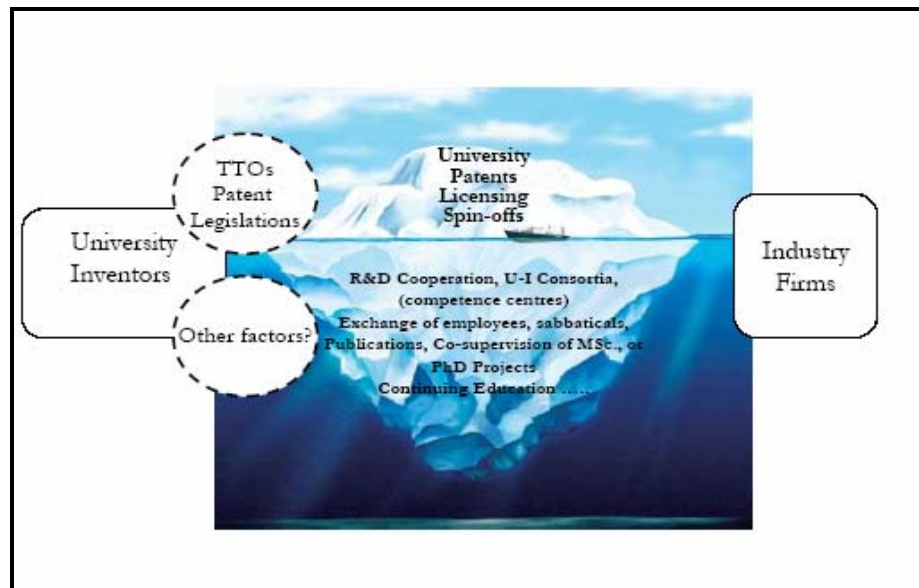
TTOs
Patent
Legislations

University
Inventors

Other factors?

University
Patents
Licensing
Spin-offs

R&D Cooperation, U-I Consortia, (competence centres)
Exchange of employees, sabbaticals, Publications, Co-supervision of MSc., or PhD Projects
Continuing Education ……

Industry
Firms